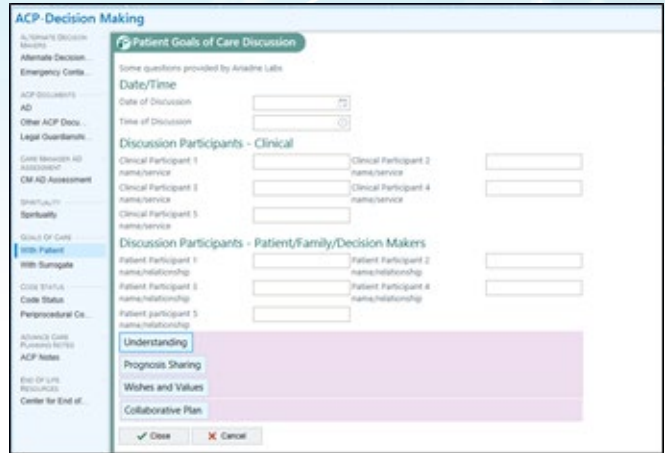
ACP-Decision Making

ALTERNATE DECISION MAKERS
Alternate Decision...
Emergency Conta...

ACP DOCUMENTS
AD
Other ACP Docu...
Legal Guardiansh...

CARE MANAGER AD ASSESSMENT
CM AD Assessment

SPIRITUALITY
Spirituality

GOALS OF CARE
With Patient
With Surrogate

CODE STATUS
Code Status
Periprocedural Co...

ADVANCE CARE PLANNING NOTES
ACP Notes

END OF LIFE RESOURCES
Center for End of...

Patient Goals of Care Discussion

Some questions provided by Ariadne Labs

Date/Time

Date of Discussion

Time of Discussion

Discussion Participants - Clinical

Clinical Participant 1 name/service

Clinical Participant 2 name/service

Clinical Participant 3 name/service

Clinical Participant 4 name/service

Clinical Participant 5 name/service

Discussion Participants - Patient/Family/Decision Makers

Patient Participant 1 name/relationship

Patient Participant 2 name/relationship

Patient Participant 3 name/relationship

Patient Participant 4 name/relationship

Patient participant 5 name/relationship

Understanding

Prognosis Sharing

Wishes and Values

Collaborative Plan

Close

Cancel